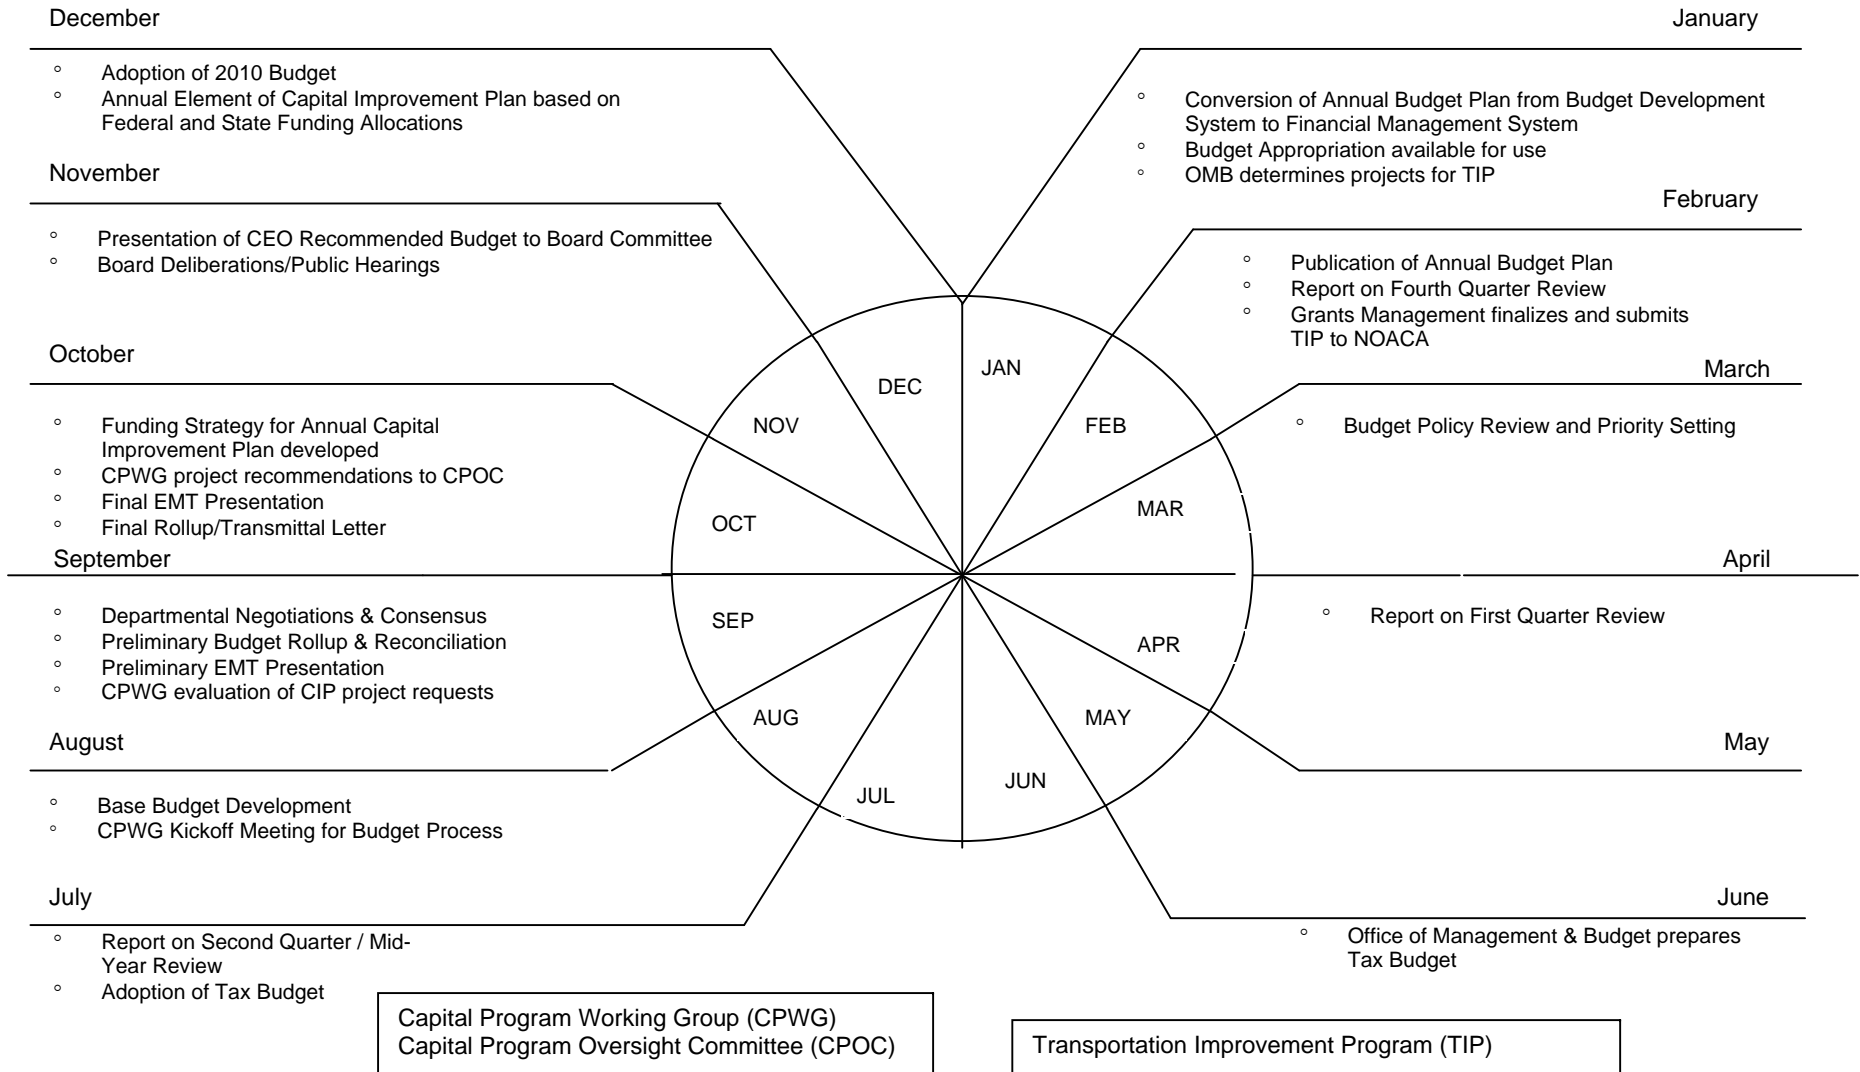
December

° Adoption of 2010 Budget
° Annual Element of Capital Improvement Plan based on Federal and State Funding Allocations

November

° Presentation of CEO Recommended Budget to Board Committee
° Board Deliberations/Public Hearings

October

° Funding Strategy for Annual Capital Improvement Plan developed
° CPWG project recommendations to CPOC
° Final EMT Presentation
° Final Rollup/Transmittal Letter

September

° Departmental Negotiations & Consensus
° Preliminary Budget Rollup & Reconciliation
° Preliminary EMT Presentation
° CPWG evaluation of CIP project requests

August

° Base Budget Development
° CPWG Kickoff Meeting for Budget Process

July

° Report on Second Quarter / Mid-Year Review
° Adoption of Tax Budget

January

° Conversion of Annual Budget Plan from Budget Development System to Financial Management System
° Budget Appropriation available for use
° OMB determines projects for TIP

February

° Publication of Annual Budget Plan
° Report on Fourth Quarter Review
° Grants Management finalizes and submits TIP to NOACA

March

° Budget Policy Review and Priority Setting

April

° Report on First Quarter Review

May

June

° Office of Management & Budget prepares Tax Budget

JAN
FEB
MAR
APR
MAY
JUN
JUL
AUG
SEP
OCT
NOV
DEC

Capital Program Working Group (CPWG)
Capital Program Oversight Committee (CPOC)

Transportation Improvement Program (TIP)